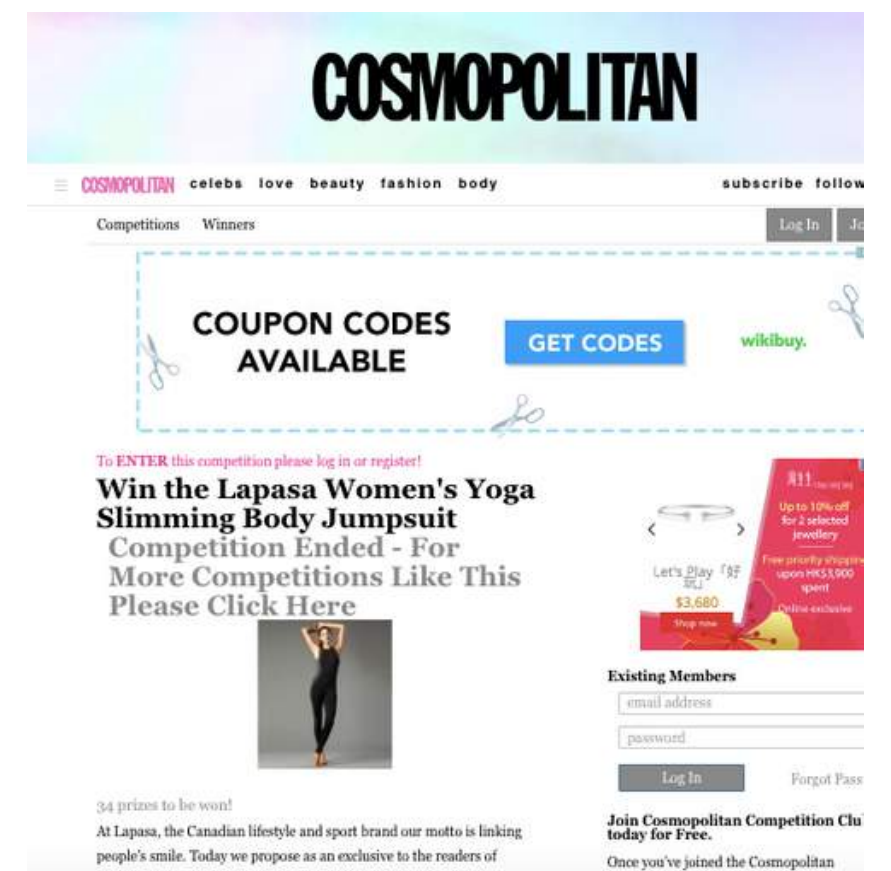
COSMOPOLITAN

COSMOPOLITAN celebs love beauty fashion body subscribe follow

Competitions Winners

Log In Jo

COUPON CODES AVAILABLE

GET CODES

wikibuy.

To ENTER this competition please log in or register!

Win the Lapasa Women's Yoga Slimming Body Jumpsuit

Competition Ended - For More Competitions Like This Please Click Here

34 prizes to be won!

At Lapasa, the Canadian lifestyle and sport brand our motto is linking people's smile. Today we propose as an exclusive to the readers of

Up to 10% off for 2 selected jewellery

Free priority shipping upon HK$3,900 spent

Online exclusive

Let's Play 「好玩」

$3,680

Shop now

Existing Members

email address

password

Log In

Forgot Pass

Join Cosmopolitan Competition Clu today for Free.

Once you've joined the Cosmopolitan